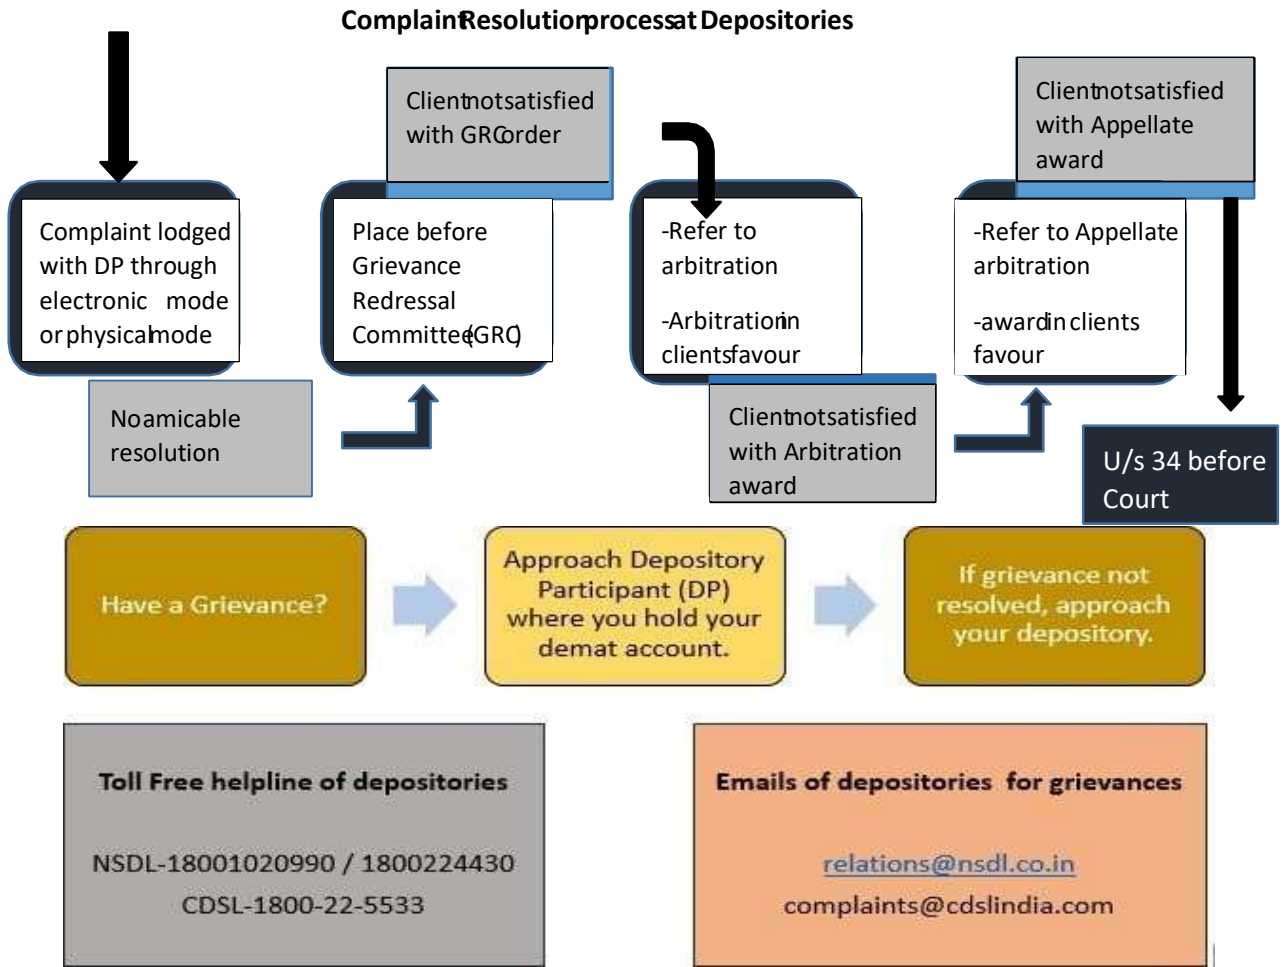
ComplaintResolutionprocessat Depositories

Complaint lodged with DP through electronic mode or physicalmode

Noamicable resolution

Clientnotsatisfied with GRCorder

Place before Grievance Redressal Committee(GRC)

-Refer to arbitration

-Arbitrationin clientsfavour

Clientnotsatisfied with Arbitration award

Clientnotsatisfied with Appellate award

-Refer to Appellate arbitration

-awardin clients favour

U/s 34 before Court

Have a Grievance?

Approach Depository Participant (DP) where you hold your demat account.

If grievance not resolved, approach your depository.

Toll Free helpline of depositories

NSDL-18001020990 / 1800224430

CDSL-1800-22-5533

Emails of depositories for grievances

relations@nsdl.co.in

complaints@cdslindia.com